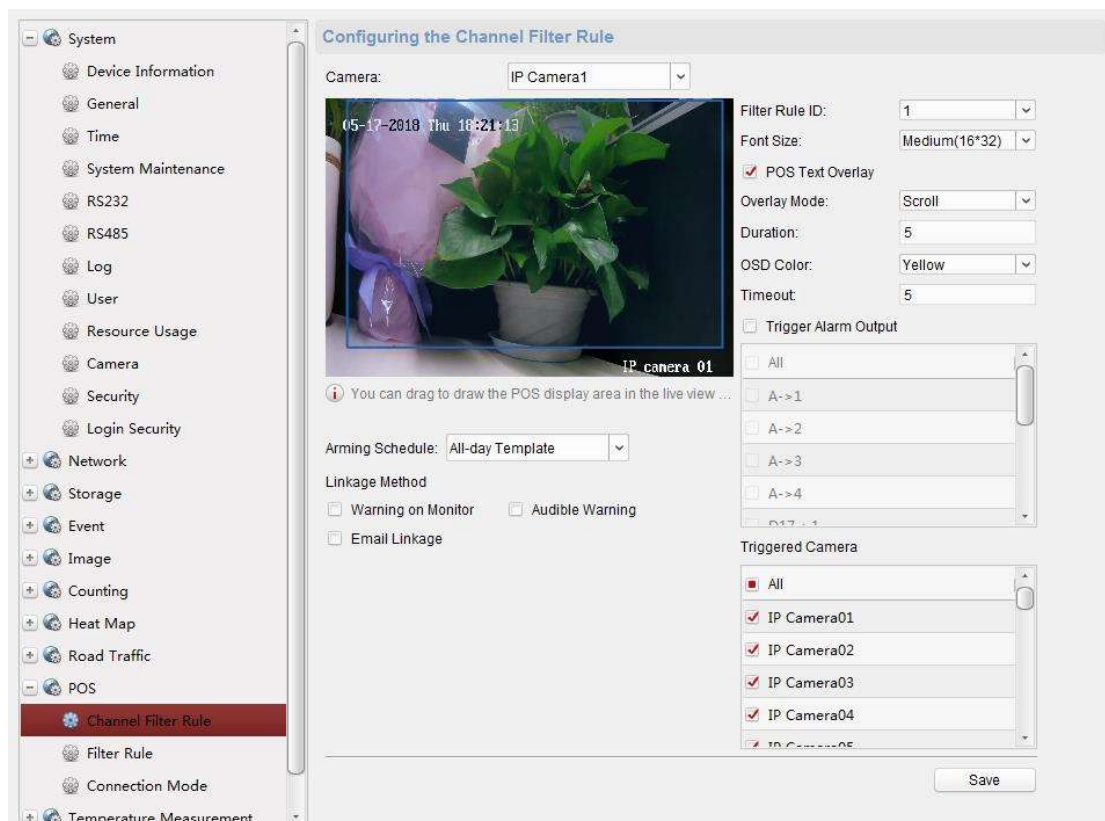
System
Device Information
General
Time
System Maintenance
RS232
RS485
Log
User
Resource Usage
Camera
Security
Login Security
Network
Storage
Event
Image
Counting
Heat Map
Road Traffic
POS
Channel Filter Rule
Filter Rule
Connection Mode
Temperature Measurement

Configuring the Channel Filter Rule

Camera: IP Camera1

05-17-2018 Thu 18:21:13
IP camera 01

You can drag to draw the POS display area in the live view ...

Arming Schedule: All-day Template

Linkage Method
Warning on Monitor
Audible Warning
Email Linkage

Filter Rule ID: 1
Font Size: Medium(16*32)
POS Text Overlay
Overlay Mode: Scroll
Duration: 5
OSD Color: Yellow
Timeout: 5
Trigger Alarm Output
All
A->1
A->2
A->3
A->4
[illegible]

Triggered Camera
All
IP Camera01
IP Camera02
IP Camera03
IP Camera04
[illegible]

Save